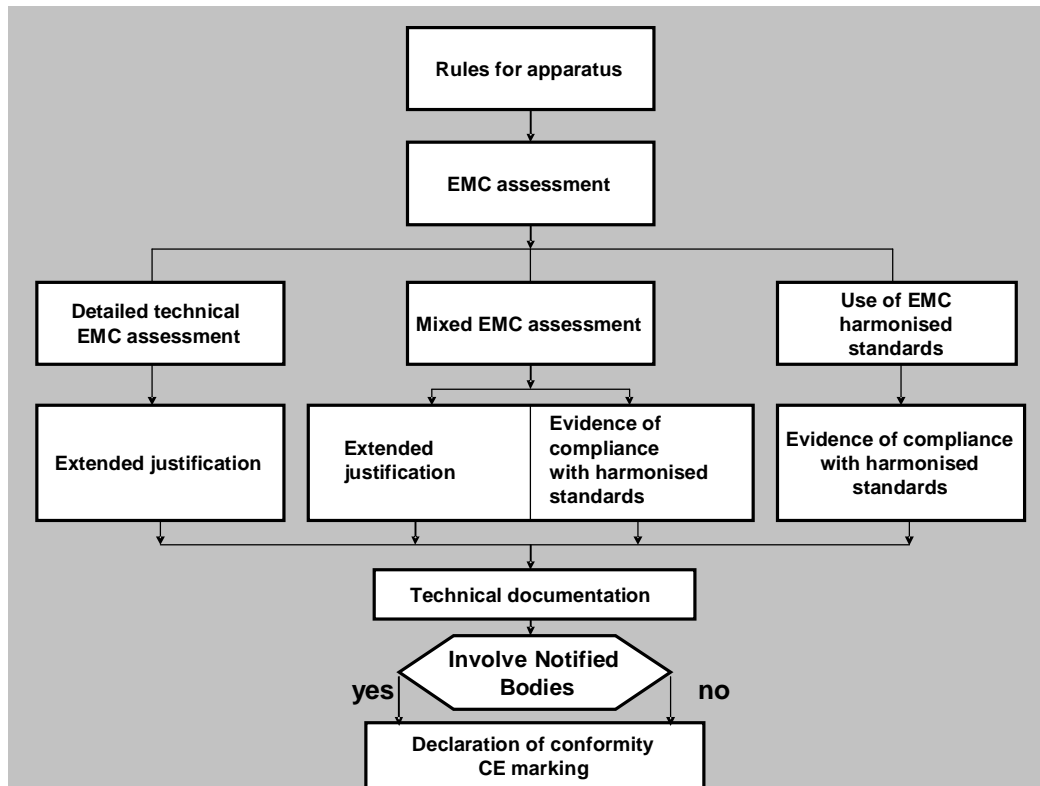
Rules for apparatus

EMC assessment

Detailed technical EMC assessment

Mixed EMC assessment

Use of EMC harmonised standards

Extended justification

Extended justification

Evidence of compliance with harmonised standards

Evidence of compliance with harmonised standards

Technical documentation

Involve Notified Bodies

yes

no

Declaration of conformity
CE marking